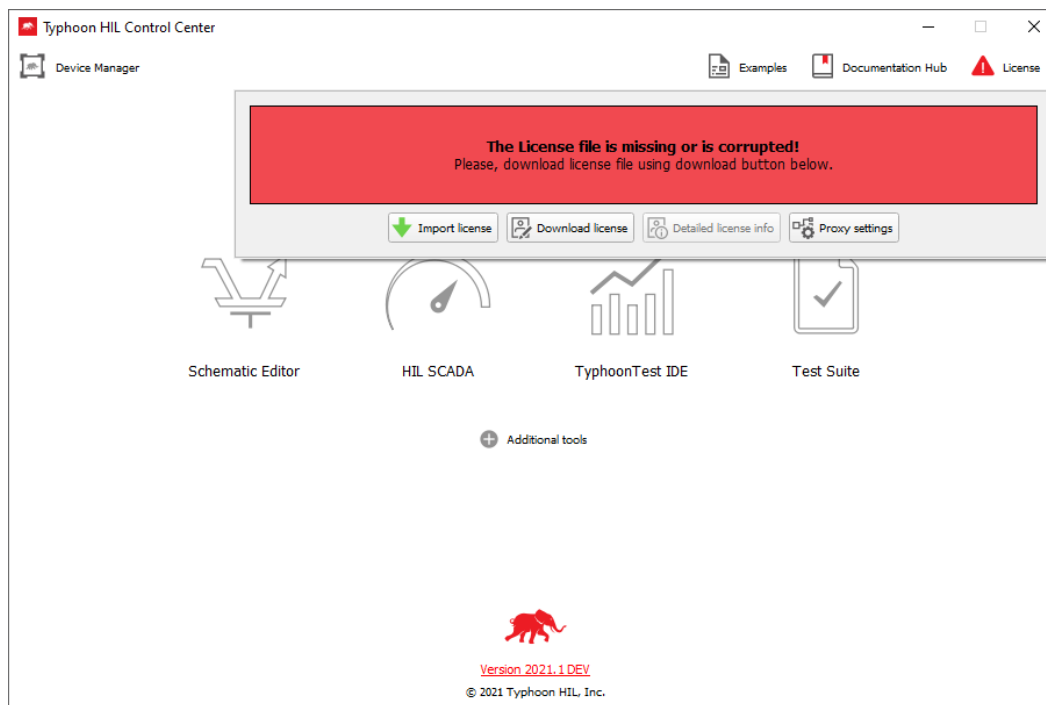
Typhoon HIL Control Center

Device Manager

Examples
Documentation Hub
License

**The License file is missing or is corrupted!**
Please, download license file using download button below.

Import license
Download license
Detailed license info
Proxy settings

Schematic Editor
HIL SCADA
TyphoonTest IDE
Test Suite

Additional tools

Version 2021.1 DEV
© 2021 Typhoon HIL, Inc.